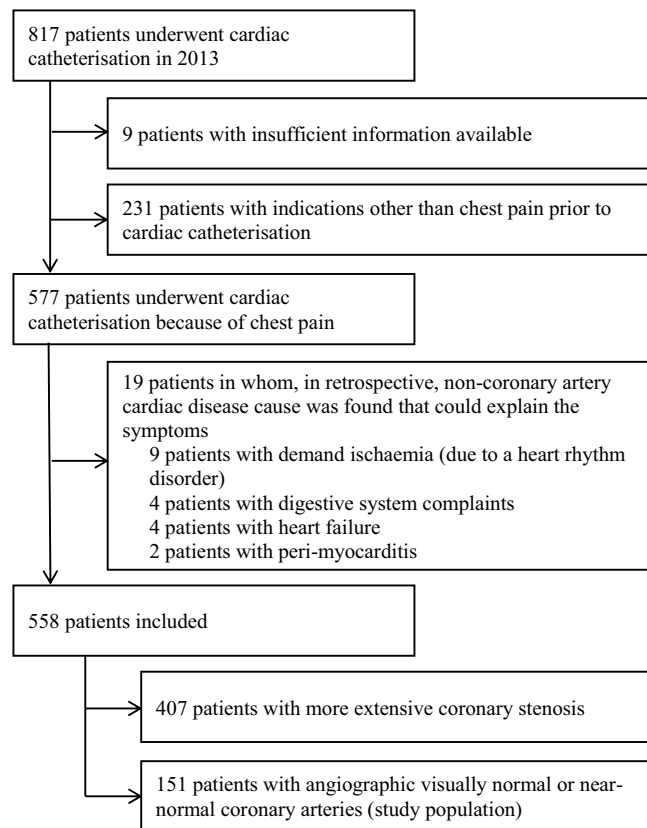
817 patients underwent cardiac catheterisation in 2013

9 patients with insufficient information available

231 patients with indications other than chest pain prior to cardiac catheterisation

577 patients underwent cardiac catheterisation because of chest pain

19 patients in whom, in retrospective, non-coronary artery cardiac disease cause was found that could explain the symptoms
9 patients with demand ischaemia (due to a heart rhythm disorder)
4 patients with digestive system complaints
4 patients with heart failure
2 patients with peri-myocarditis

558 patients included

407 patients with more extensive coronary stenosis

151 patients with angiographic visually normal or near-normal coronary arteries (study population)